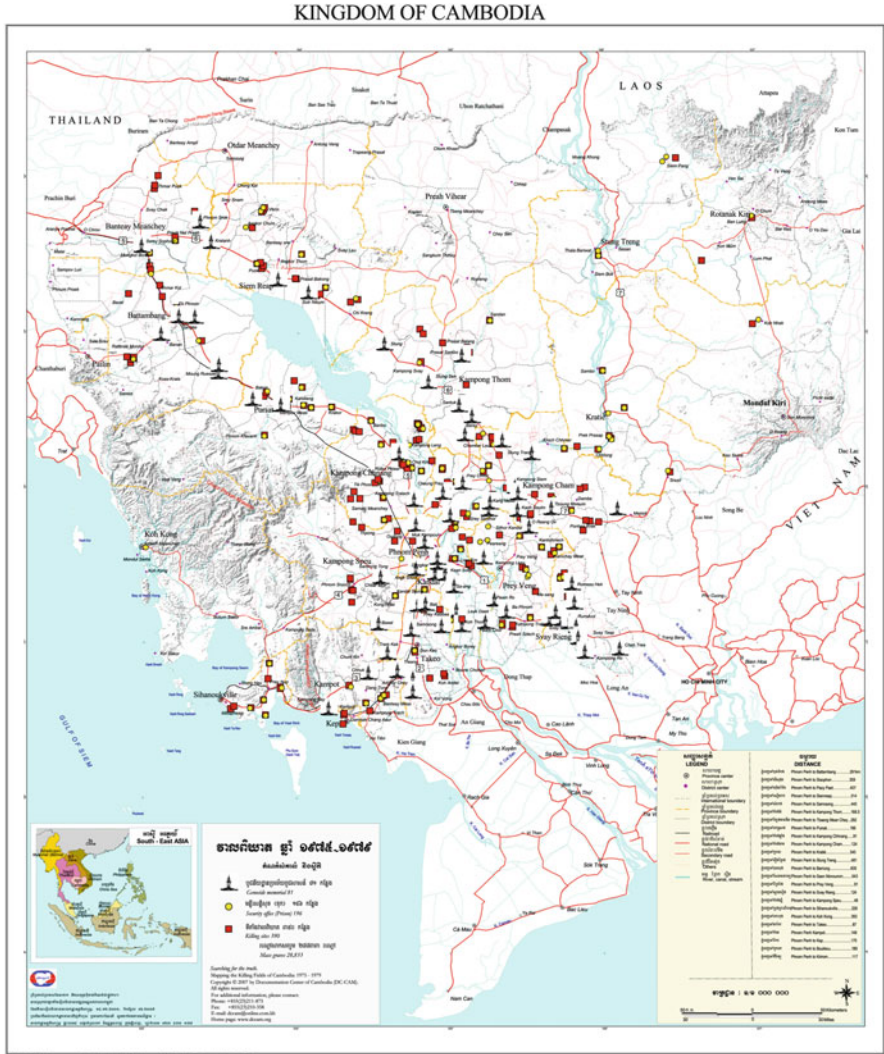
KINGDOM OF CAMBODIA

THAILAND

LAOS

VIET NAM

GULF OF SIAM

Oddar Meanchey
Preah Vihear
Stung Treng
Ratanak Kiri
Banteay Meanchey
Siem Reap
Battambang
Pailin
Pursat
Kampong Thom
Kratie
Mondul Kiri
Kampong Chhnang
Kampong Cham
Koh Kong
Kampong Speu
Phnom Penh
Prey Veng
Svay Rieng
Takeo
Kampot
Kep
Sihanoukville

Ubon Ratchathani
Champasak
Attapeu
Kon Tum
Gia Lai
Dac Lac
Song Be
Tay Ninh
Long An
Dong Thap
An Giang
Kien Giang
HO CHI MINH CITY

South - East ASIA

Genocide memorial 81
Security office (Prison) 196
Killing sites 380
Mass graves 19,733

Searching for the truth.
Mapping the Killing Fields of Cambodia 1975 - 1979
Copyright © 2007 by Documentation Center of Cambodia (DC-CAM).
All rights reserved.

LEGEND
DISTANCE

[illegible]